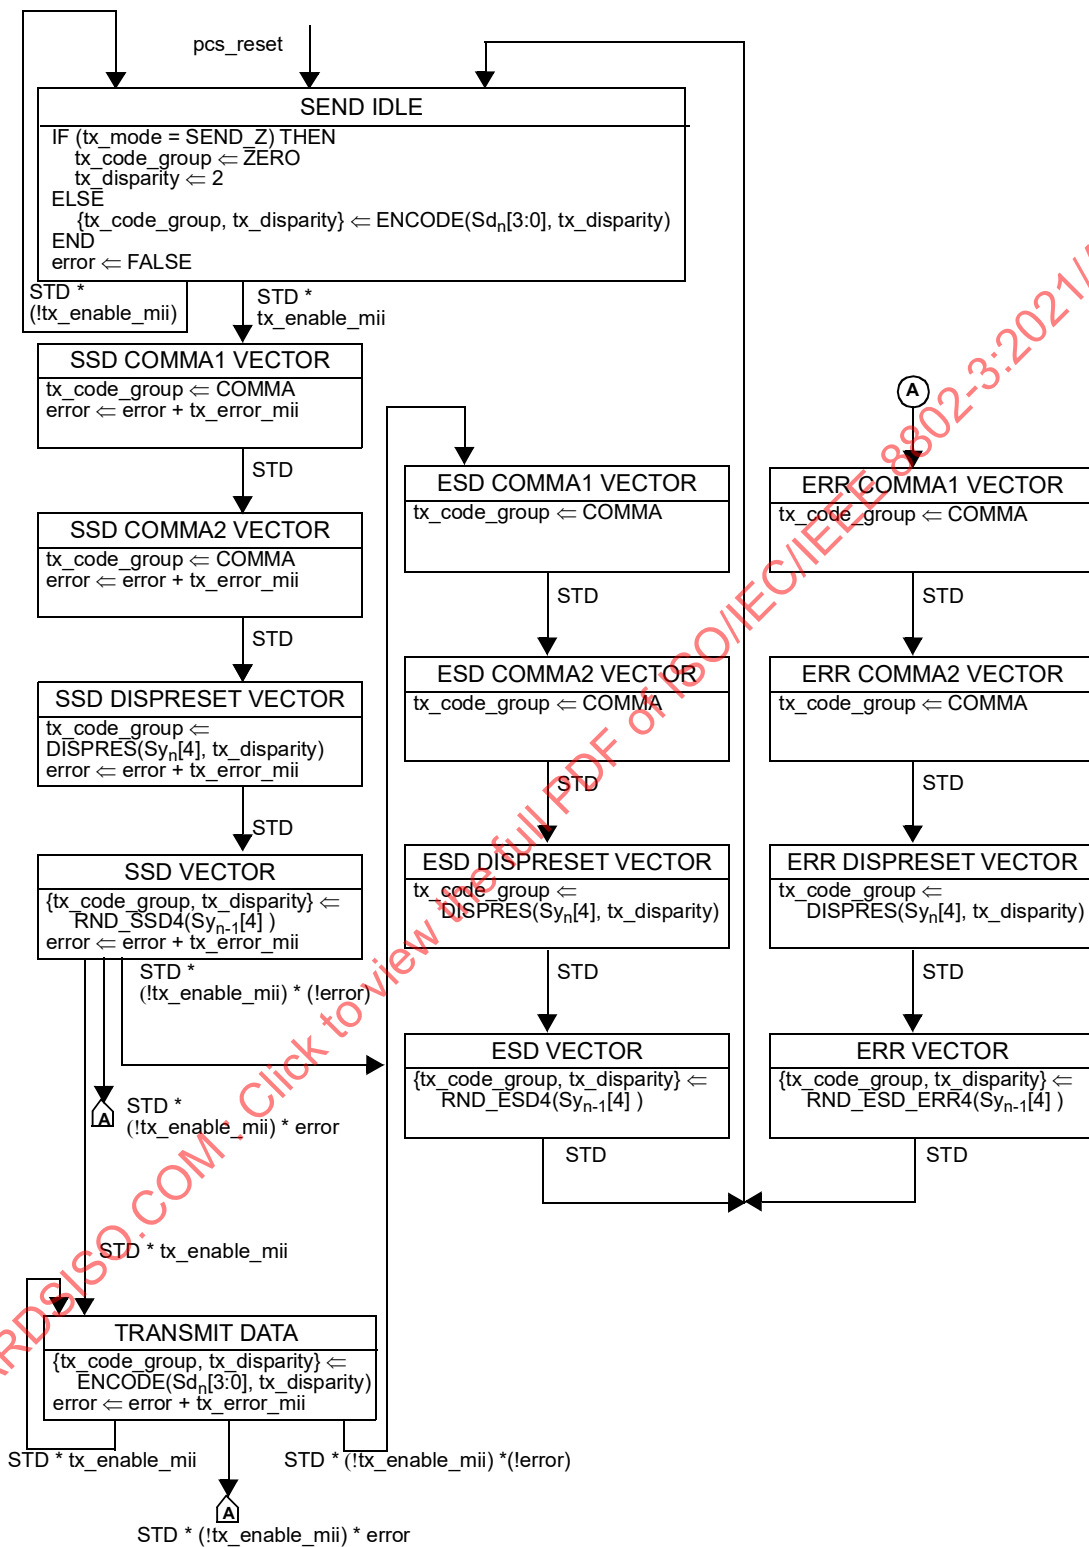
pcs_reset

SEND IDLE

IF (tx_mode = SEND_Z) THEN
tx_code_group ⇐ ZERO
tx_disparity ⇐ 2
ELSE
{tx_code_group, tx_disparity} ⇐ ENCODE(Sd$_n$[3:0], tx_disparity)
END
error ⇐ FALSE

STD * (!tx_enable_mii)

STD * tx_enable_mii

SSD COMMA1 VECTOR
tx_code_group ⇐ COMMA
error ⇐ error + tx_error_mii

STD

SSD COMMA2 VECTOR
tx_code_group ⇐ COMMA
error ⇐ error + tx_error_mii

STD

SSD DISPRESET VECTOR
tx_code_group ⇐ DISPRES(Sy$_n$[4], tx_disparity)
error ⇐ error + tx_error_mii

STD

SSD VECTOR
{tx_code_group, tx_disparity} ⇐ RND_SSD4(Sy$_{n-1}$[4] )
error ⇐ error + tx_error_mii

STD * (!tx_enable_mii) * (!error)

STD * (!tx_enable_mii) * error

STD * tx_enable_mii

TRANSMIT DATA
{tx_code_group, tx_disparity} ⇐ ENCODE(Sd$_n$[3:0], tx_disparity)
error ⇐ error + tx_error_mii

STD * tx_enable_mii

STD * (!tx_enable_mii) *(!error)

STD * (!tx_enable_mii) * error

ESD COMMA1 VECTOR
tx_code_group ⇐ COMMA

STD

ESD COMMA2 VECTOR
tx_code_group ⇐ COMMA

STD

ESD DISPRESET VECTOR
tx_code_group ⇐ DISPRES(Sy$_n$[4], tx_disparity)

STD

ESD VECTOR
{tx_code_group, tx_disparity} ⇐ RND_ESD4(Sy$_{n-1}$[4] )

STD

A

ERR COMMA1 VECTOR
tx_code_group ⇐ COMMA

STD

ERR COMMA2 VECTOR
tx_code_group ⇐ COMMA

STD

ERR DISPRESET VECTOR
tx_code_group ⇐ DISPRES(Sy$_n$[4], tx_disparity)

STD

ERR VECTOR
{tx_code_group, tx_disparity} ⇐ RND_ESD_ERR4(Sy$_{n-1}$[4] )

STD

A

A

STANDARDSISO.COM : Click to view the full PDF of ISO/IEC/IEEE 8802-3:2021/